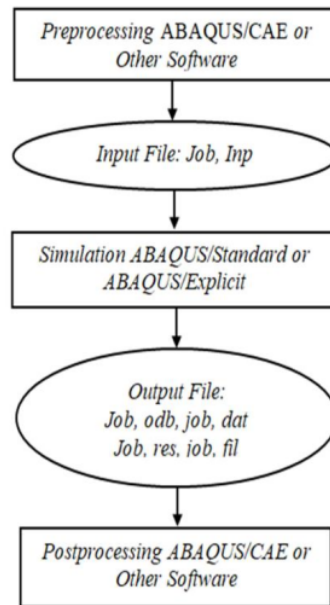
Preprocessing ABAQUS/CAE or Other Software

Input File: Job, Inp

Simulation ABAQUS/Standard or ABAQUS/Explicit

Output File:
Job, odb, job, dat
Job, res, job, fil

Postprocessing ABAQUS/CAE or Other Software